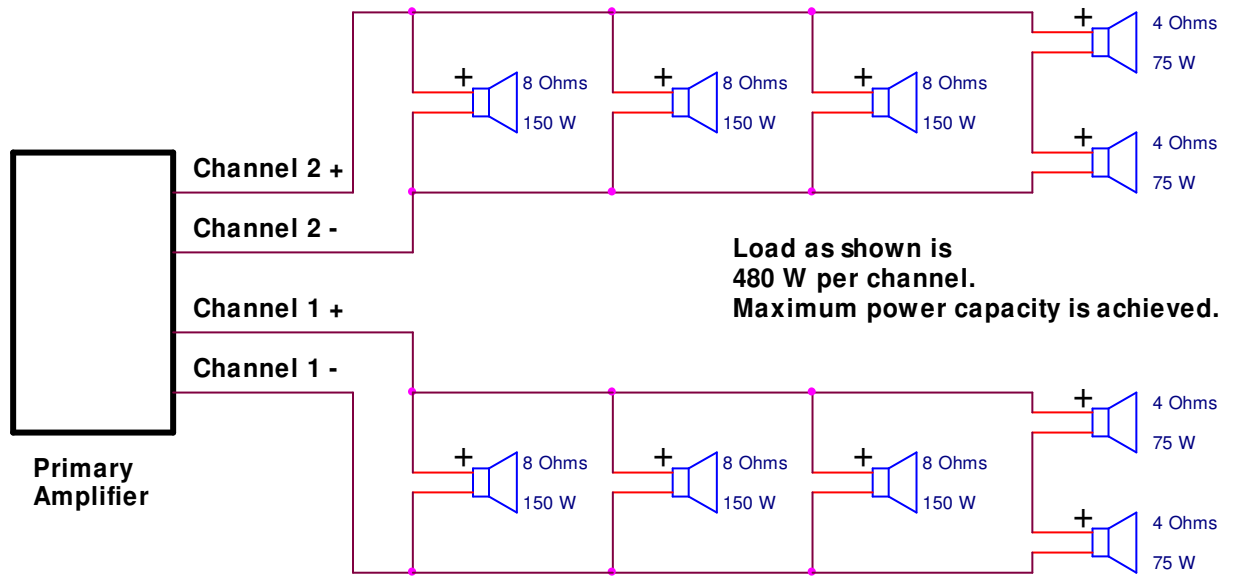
+ 8 Ohms 150 W
+ 8 Ohms 150 W
+ 8 Ohms 150 W
+ 4 Ohms 75 W
+ 4 Ohms 75 W

Channel 2 +
Channel 2 -

Load as shown is
480 W per channel.
Maximum power capacity is achieved.

Channel 1 +
Channel 1 -

Primary Amplifier

+ 8 Ohms 150 W
+ 8 Ohms 150 W
+ 8 Ohms 150 W
+ 4 Ohms 75 W
+ 4 Ohms 75 W